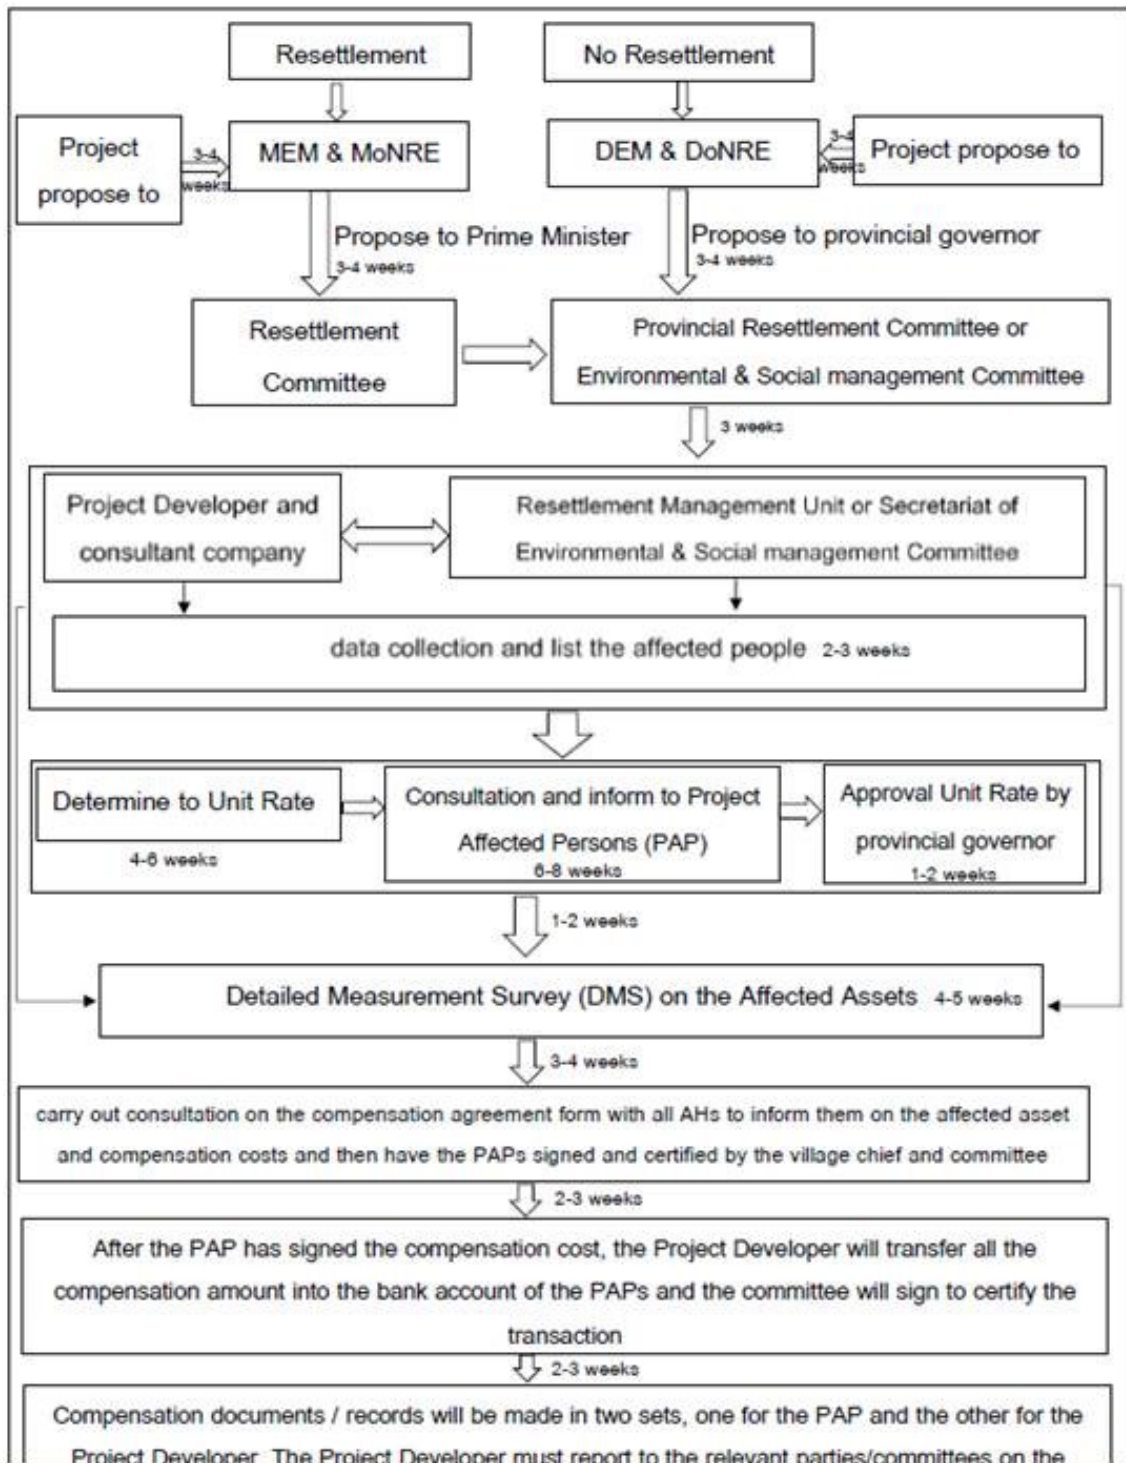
Resettlement

No Resettlement

Project propose to

3-4 weeks

MEM & MoNRE

DEM & DoNRE

3-4 weeks

Project propose to

Propose to Prime Minister

3-4 weeks

Propose to provincial governor

3-4 weeks

Resettlement Committee

Provincial Resettlement Committee or Environmental & Social management Committee

3 weeks

Project Developer and consultant company

Resettlement Management Unit or Secretariat of Environmental & Social management Committee

data collection and list the affected people 2-3 weeks

Determine to Unit Rate

4-6 weeks

Consultation and inform to Project Affected Persons (PAP)

6-8 weeks

Approval Unit Rate by provincial governor

1-2 weeks

1-2 weeks

Detailed Measurement Survey (DMS) on the Affected Assets 4-5 weeks

3-4 weeks

carry out consultation on the compensation agreement form with all AHs to inform them on the affected asset and compensation costs and then have the PAPs signed and certified by the village chief and committee

2-3 weeks

After the PAP has signed the compensation cost, the Project Developer will transfer all the compensation amount into the bank account of the PAPs and the committee will sign to certify the transaction

2-3 weeks

Compensation documents / records will be made in two sets, one for the PAP and the other for the Project Developer. The Project Developer must report to the relevant parties/committees on the